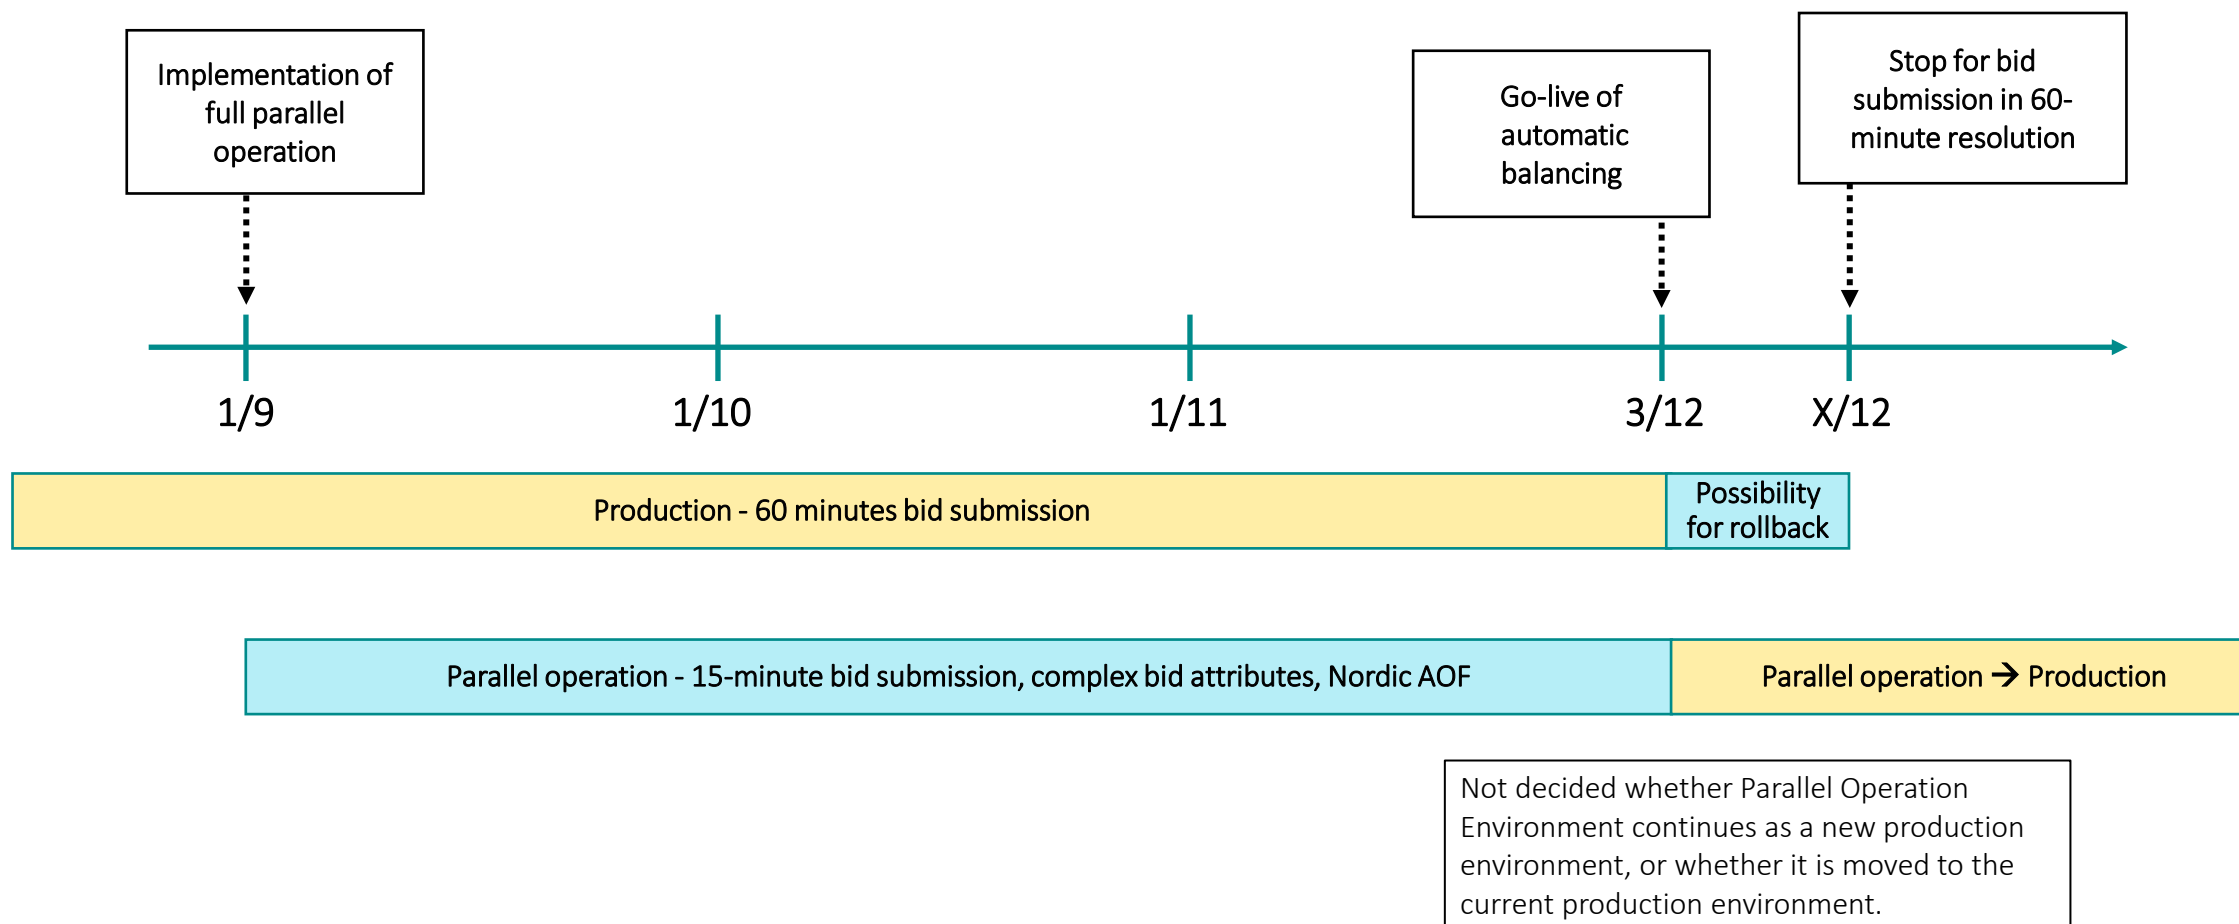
Implementation of full parallel operation

Go-live of automatic balancing

Stop for bid submission in 60-minute resolution

1/9

1/10

1/11

3/12

X/12

Production - 60 minutes bid submission

Possibility for rollback

Parallel operation - 15-minute bid submission, complex bid attributes, Nordic AOF

Parallel operation → Production

Not decided whether Parallel Operation Environment continues as a new production environment, or whether it is moved to the current production environment.